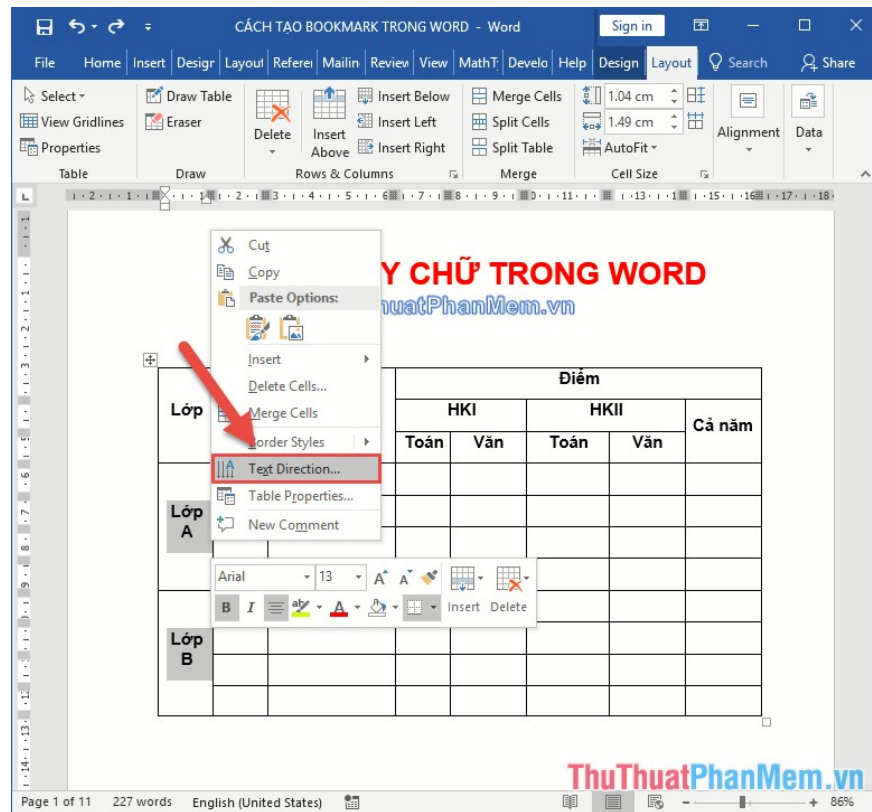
CÁCH TẠO BOOKMARK TRONG WORD - Word

Sign in

File Home Insert Design Layout References Mailings Review View MathType Developer Help Design Layout Search Share

Select
View Gridlines
Properties
Table

Draw Table
Eraser
Draw

Delete
Insert Above
Insert Below
Insert Left
Insert Right
Rows & Columns

Merge Cells
Split Cells
Split Table
Merge

1.04 cm
1.49 cm
AutoFit
Cell Size

Alignment

Data

Cut
Copy
Paste Options:
Insert
Delete Cells...
Merge Cells
Border Styles
Text Direction...
Table Properties...
New Comment

Y CHỮ TRONG WORD
ThuThuatPhanMem.vn

| Lớp | | Điểm | | | | |
|---|---|---|---|---|---|---|
| | | HKI | | HKII | | Cả năm |
| | | Toán | Văn | Toán | Văn | |
| Lớp A | | | | | | |
| | | | | | | |
| | | | | | | |
| | | | | | | |
| Lớp B | | | | | | |
| | | | | | | |
| | | | | | | |
| | | | | | | |

Arial 13
B I
Insert Delete

Page 1 of 11 227 words English (United States) 86%

ThuThuatPhanMem.vn